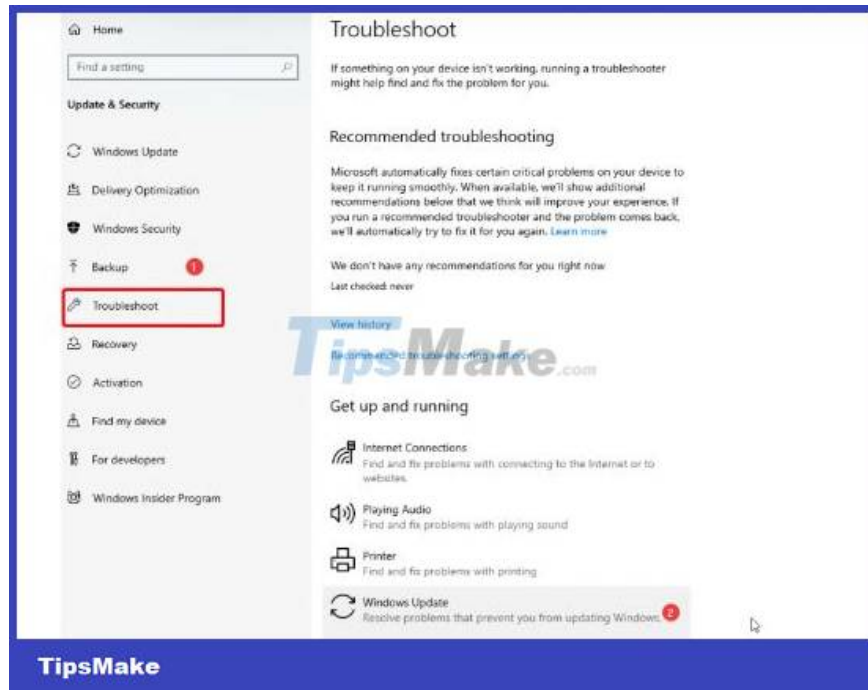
Home

Find a setting

Update & Security

Windows Update

Delivery Optimization

Windows Security

Backup

1

Troubleshoot

Recovery

Activation

Find my device

For developers

Windows Insider Program

Troubleshoot

If something on your device isn't working, running a troubleshooter might help find and fix the problem for you.

Recommended troubleshooting

Microsoft automatically fixes certain critical problems on your device to keep it running smoothly. When available, we'll show additional recommendations below that we think will improve your experience. If you run a recommended troubleshooter and the problem comes back, we'll automatically try to fix it for you again. Learn more

We don't have any recommendations for you right now

Last checked: never

View history

Recommended troubleshooting settings

TipsMake.com

Get up and running

Internet Connections
Find and fix problems with connecting to the Internet or to websites.

Playing Audio
Find and fix problems with playing sound

Printer
Find and fix problems with printing

Windows Update
Resolve problems that prevent you from updating Windows.

2

TipsMake